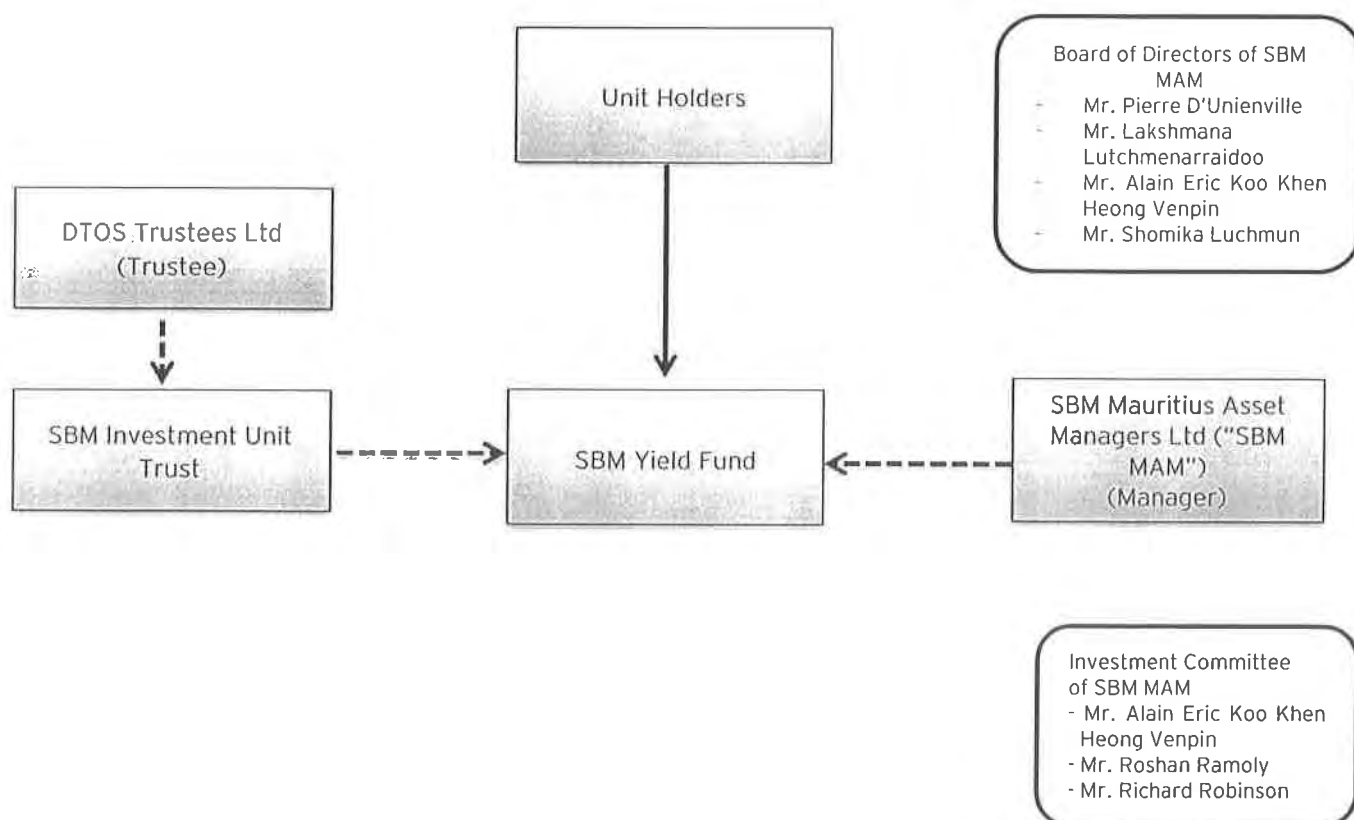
Unit Holders

Board of Directors of SBM MAM
- Mr. Pierre D'Unienville
- Mr. Lakshmana Lutchmenarraidoo
- Mr. Alain Eric Koo Khen Heong Venpin
- Mr. Shomika Luchmun

DTOS Trustees Ltd (Trustee)

SBM Investment Unit Trust

SBM Yield Fund

SBM Mauritius Asset Managers Ltd ("SBM MAM") (Manager)

Investment Committee of SBM MAM
- Mr. Alain Eric Koo Khen Heong Venpin
- Mr. Roshan Ramoly
- Mr. Richard Robinson